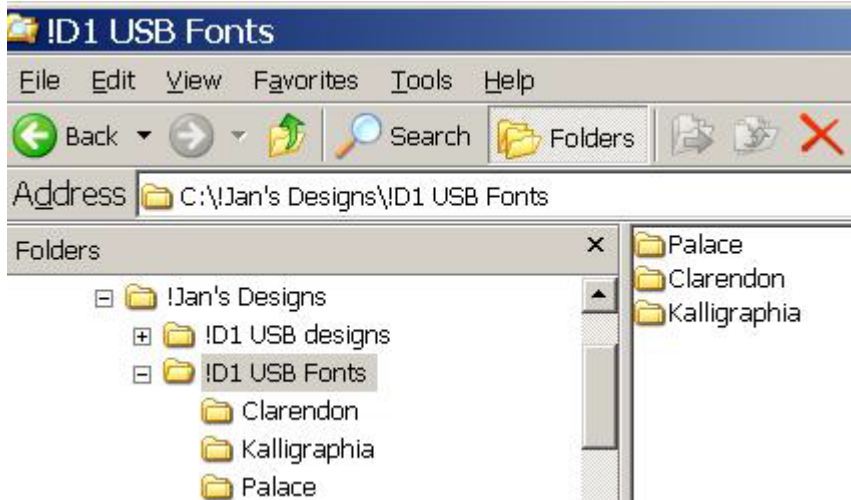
!D1 USB Fonts

File Edit View Favorites Tools Help

Back Search Folders

Address C:\!Jan's Designs\!D1 USB Fonts

Folders ×

!Jan's Designs
!D1 USB designs
!D1 USB Fonts
Clarendon
Kalligraphia
Palace

Palace
Clarendon
Kalligraphia